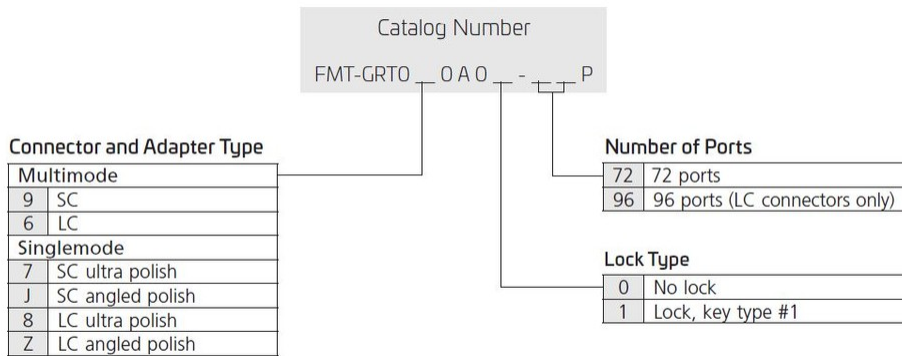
Catalog Number

FMT-GRT0 _ 0 A 0 _ - _ _ P

Connector and Adapter Type

| Multimode | |
|---|---|
| 9 | SC |
| 6 | LC |
| Singlemode | |
| 7 | SC ultra polish |
| J | SC angled polish |
| 8 | LC ultra polish |
| Z | LC angled polish |

Number of Ports

| 72 | 72 ports |
|---|---|
| 96 | 96 ports (LC connectors only) |

Lock Type

| 0 | No lock |
|---|---|
| 1 | Lock, key type #1 |